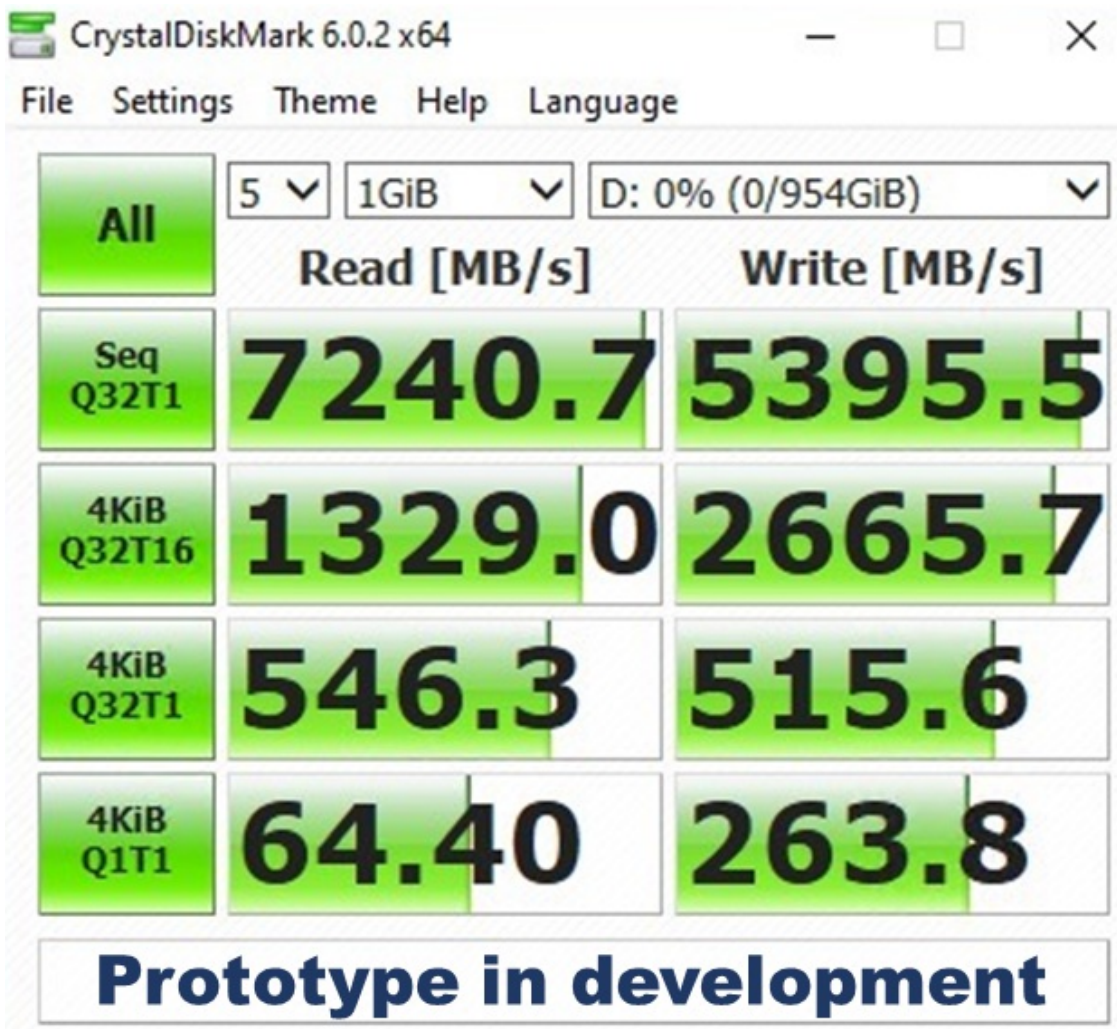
CrystalDiskMark 6.0.2 x64

File Settings Theme Help Language

All

5

1GiB

D: 0% (0/954GiB)

| | Read [MB/s] | Write [MB/s] |
|---|---|---|
| Seq Q32T1 | 7240.7 | 5395.5 |
| 4KiB Q32T16 | 1329.0 | 2665.7 |
| 4KiB Q32T1 | 546.3 | 515.6 |
| 4KiB Q1T1 | 64.40 | 263.8 |

Prototype in development